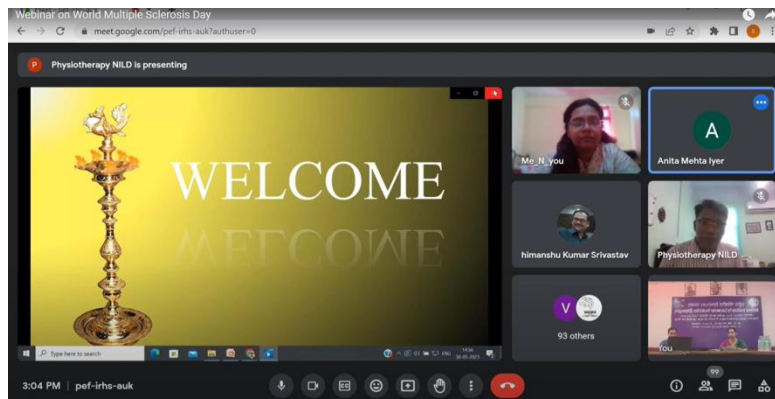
Webinar on World Multiple Sclerosis Day

meet.google.com/pef-irhs-auk?authuser=0

P Physiotherapy NILD is presenting

WELCOME

WELCOME

Type here to search

Me_N_you

A

Anita Mehta Iyer

himanshu Kumar Srivastav

Physiotherapy NILD

V

93 others

You

3:04 PM | pef-irhs-auk

99